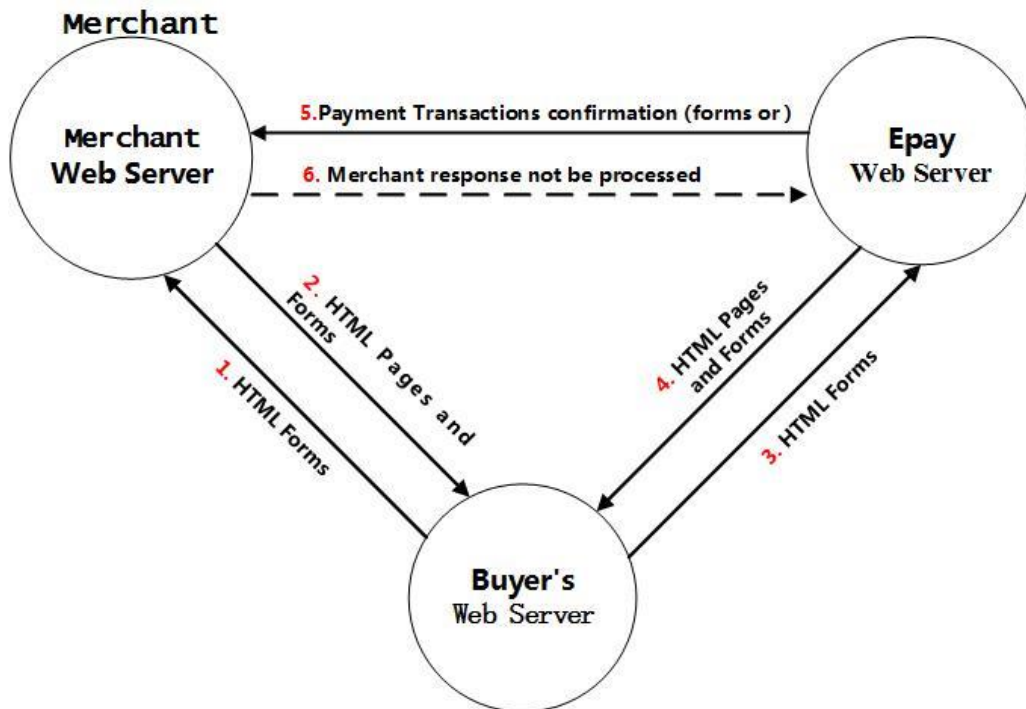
Merchant

Merchant Web Server

5.Payment Transactions confirmation (forms or )

6. Merchant response not be processed

Epay Web Server

2. HTML Pages and Forms

1. HTML Forms

4. HTML Pages and Forms

3. HTML Forms

Buyer's Web Server